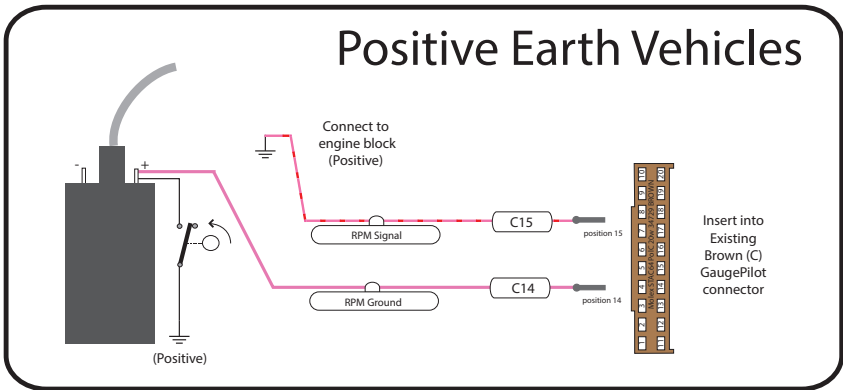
Positive Earth Vehicles

-
+

Connect to engine block (Positive)

RPM Signal

C15

position 15

RPM Ground

C14

position 14

(Positive)

10 9 8 7 6 5 4 3 2 1
20 19 18 17 16 15 14 13 12 11

Molex 576-Cw-FWC 20w 4F29 BRWN

Insert into Existing Brown (C) GaugePilot connector